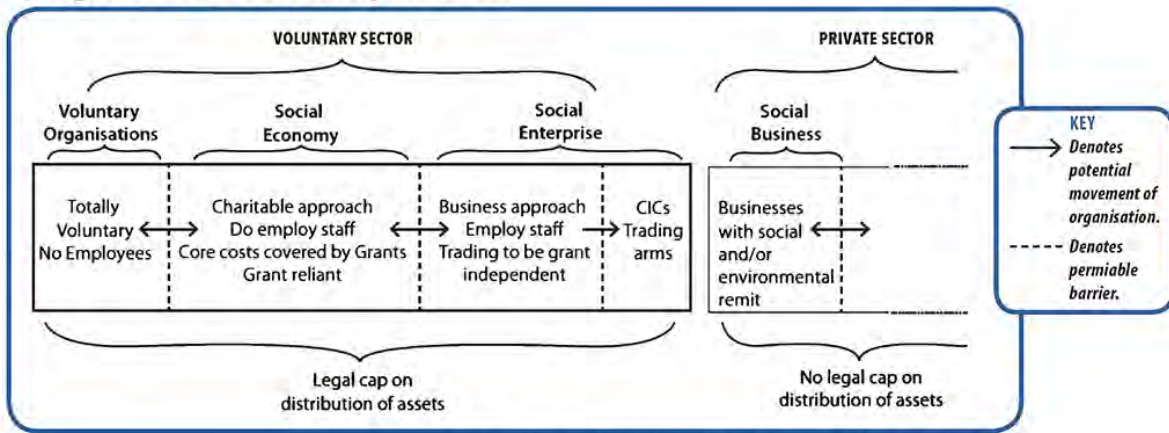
VOLUNTARY SECTOR

PRIVATE SECTOR

Voluntary Organisations

Social Economy

Social Enterprise

Social Business

KEY

Denotes potential movement of organisation.

Denotes permiable barrier.

Totally Voluntary No Employees

Charitable approach Do employ staff Core costs covered by Grants Grant reliant

Business approach Employ staff Trading to be grant independent

CICs Trading arms

Businesses with social and/or environmental remit

Legal cap on distribution of assets

No legal cap on distribution of assets